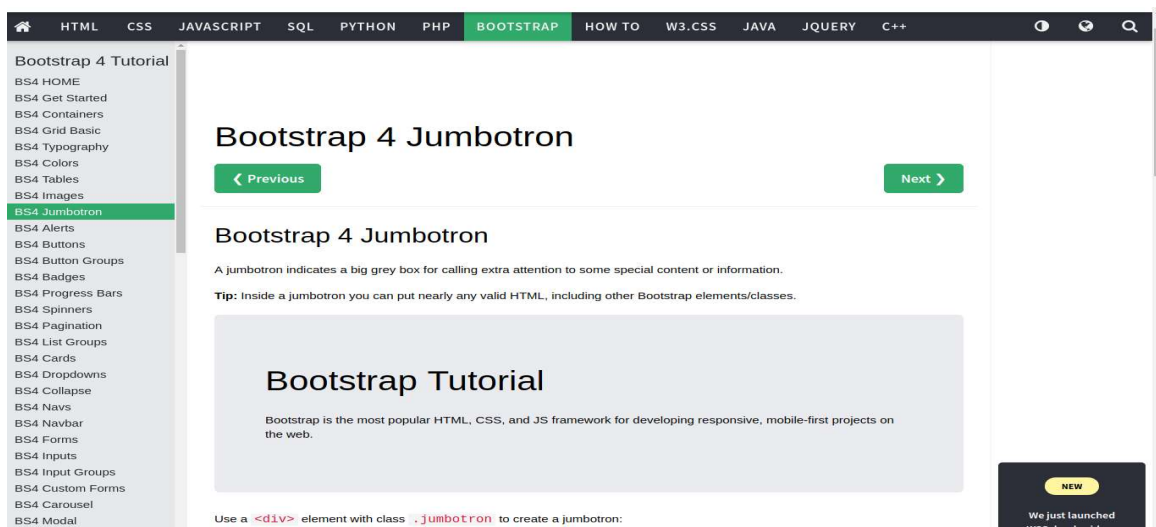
HTML CSS JAVASCRIPT SQL PYTHON PHP BOOTSTRAP HOW TO W3.CSS JAVA JQUERY C++

Bootstrap 4 Tutorial
BS4 HOME
BS4 Get Started
BS4 Containers
BS4 Grid Basic
BS4 Typography
BS4 Colors
BS4 Tables
BS4 Images
BS4 Jumbotron
BS4 Alerts
BS4 Buttons
BS4 Button Groups
BS4 Badges
BS4 Progress Bars
BS4 Spinners
BS4 Pagination
BS4 List Groups
BS4 Cards
BS4 Dropdowns
BS4 Collapse
BS4 Navs
BS4 Navbar
BS4 Forms
BS4 Inputs
BS4 Input Groups
BS4 Custom Forms
BS4 Carousel
BS4 Modal

Bootstrap 4 Jumbotron

❮ Previous

Next ❯

Bootstrap 4 Jumbotron

A jumbotron indicates a big grey box for calling extra attention to some special content or information.

Tip: Inside a jumbotron you can put nearly any valid HTML, including other Bootstrap elements/classes.

Bootstrap Tutorial

Bootstrap is the most popular HTML, CSS, and JS framework for developing responsive, mobile-first projects on the web.

Use a <div> element with class .jumbotron to create a jumbotron:

NEW

We just launched
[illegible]